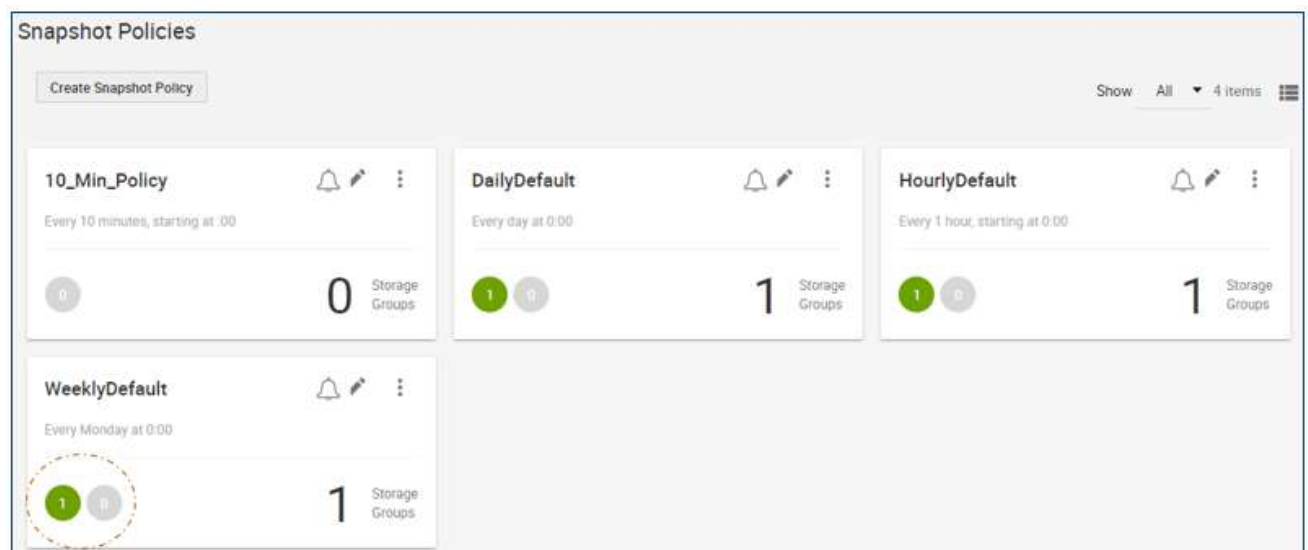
Snapshot Policies

Create Snapshot Policy

Show All 4 items

10_Min_Policy

Every 10 minutes, starting at :00

0

0 Storage Groups

DailyDefault

Every day at 0:00

1 0

1 Storage Groups

HourlyDefault

Every 1 hour, starting at 0:00

1 0

1 Storage Groups

WeeklyDefault

Every Monday at 0:00

1 0

1 Storage Groups